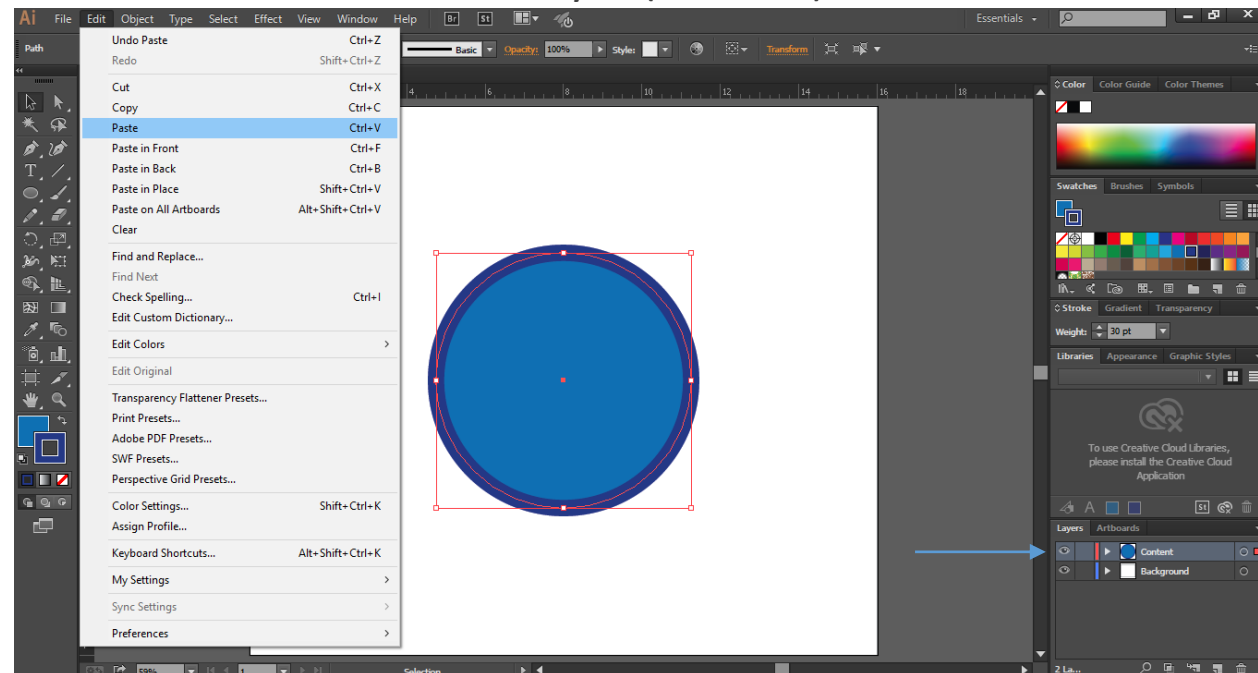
Ai File Edit Object Type Select Effect View Window Help Br St

Essentials

Path

Undo Paste Ctrl+Z
Redo Shift+Ctrl+Z
Cut Ctrl+X
Copy Ctrl+C
Paste Ctrl+V
Paste in Front Ctrl+F
Paste in Back Ctrl+B
Paste in Place Shift+Ctrl+V
Paste on All Artboards Alt+Shift+Ctrl+V
Clear
Find and Replace...
Find Next
Check Spelling... Ctrl+I
Edit Custom Dictionary...
Edit Colors
Edit Original
Transparency Flattener Presets...
Print Presets...
Adobe PDF Presets...
SWF Presets...
Perspective Grid Presets...
Color Settings... Shift+Ctrl+K
Assign Profile...
Keyboard Shortcuts... Alt+Shift+Ctrl+K
My Settings
Sync Settings
Preferences

Basic Opacity: 100% Style: Transform

4 6 8 10 12 14 16 18

Color Color Guide Color Themes

Swatches Brushes Symbols

Stroke Gradient Transparency
Weight: 30 pt

Libraries Appearance Graphic Styles

To use Creative Cloud Libraries, please install the Creative Cloud Application

Layers Artboards
Content
Background

59% 1 Selection 2 La...